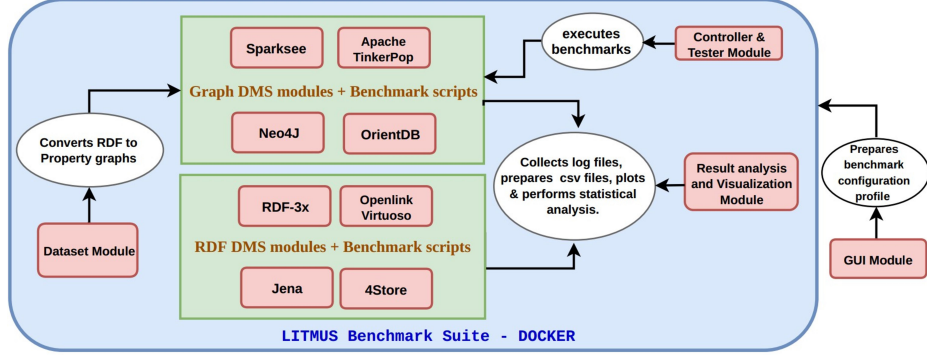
Sparksee

Apache TinkerPop

Graph DMS modules + Benchmark scripts

Neo4J

OrientDB

executes benchmarks

Controller & Tester Module

Converts RDF to Property graphs

Collects log files, prepares csv files, plots & performs statistical analysis.

Result analysis and Visualization Module

Prepares benchmark configuration profile

RDF-3x

Openlink Virtuoso

RDF DMS modules + Benchmark scripts

Jena

4Store

Dataset Module

GUI Module

LITMUS Benchmark Suite - DOCKER